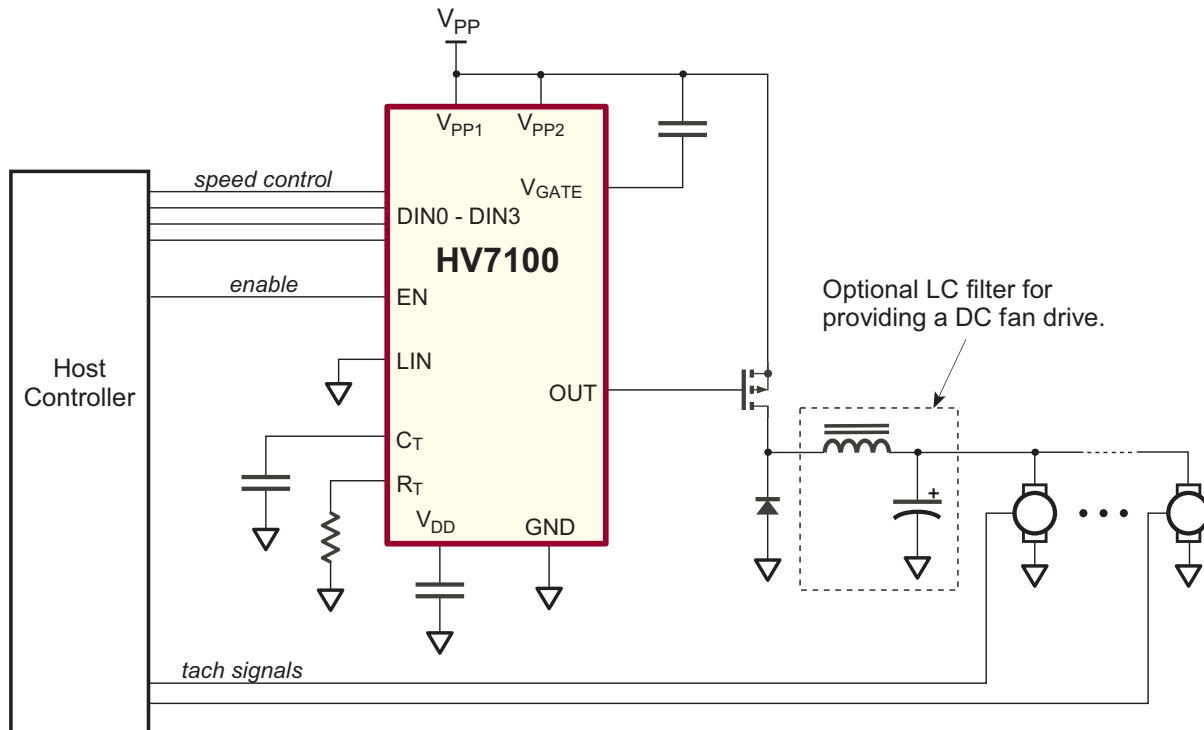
$V_{PP}$

$V_{PP1}$ $V_{PP2}$

speed control

$V_{GATE}$

DIN0 - DIN3

HV7100

enable

EN

Optional LC filter for providing a DC fan drive.

Host Controller

LIN

OUT

$C_T$

$R_T$

$V_{DD}$

GND

+

tach signals